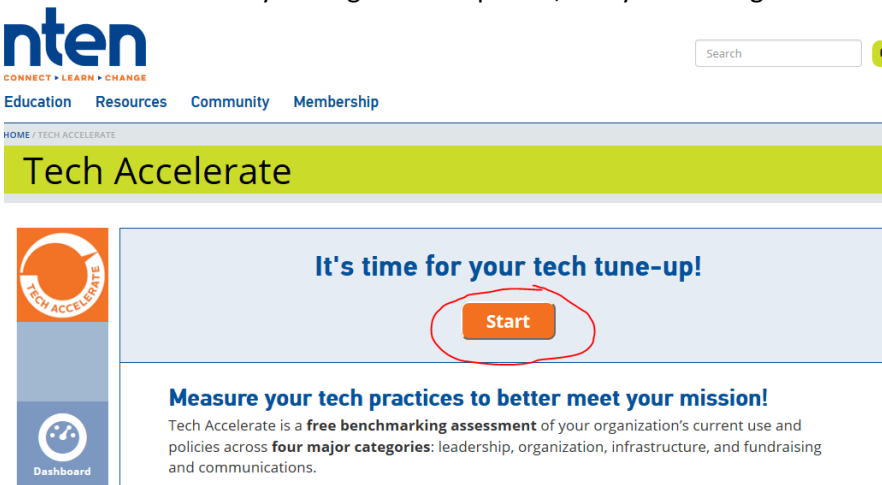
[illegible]

nten
CONNECT ▸ LEARN ▸ CHANGE

Search

Education Resources Community Membership

HOME / TECH ACCELERATE

Tech Accelerate

TECH ACCELERATE

It's time for your tech tune-up!

Start

Measure your tech practices to better meet your mission!

Tech Accelerate is a **free benchmarking assessment** of your organization's current use and policies across **four major categories**: leadership, organization, infrastructure, and fundraising and communications.

Dashboard